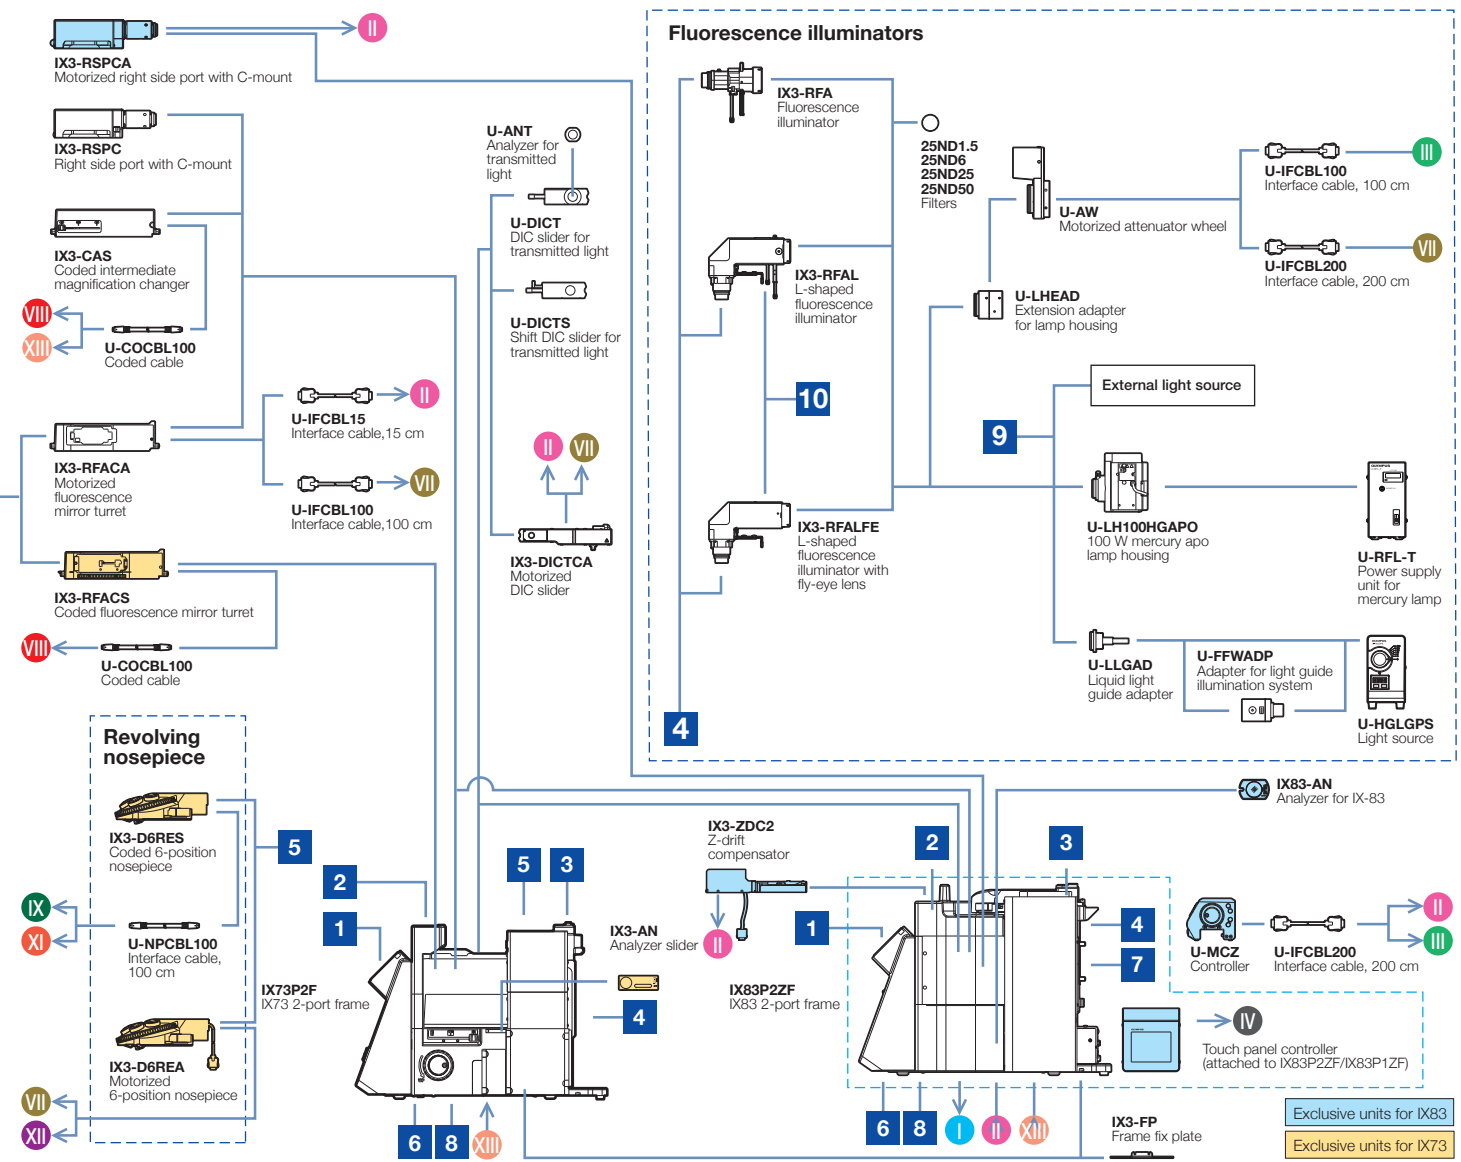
IX3-RSPCA
Motorized right side port with C-mount

II

IX3-RSPC
Right side port with C-mount

IX3-CAS
Coded intermediate magnification changer

VIII
XIII

U-COCBL100
Coded cable

IX3-RFACA
Motorized fluorescence mirror turret

U-IFCBL15
Interface cable,15 cm

II

U-IFCBL100
Interface cable,100 cm

VII

IX3-RFACS
Coded fluorescence mirror turret

VIII

U-COCBL100
Coded cable

U-ANT
Analyzer for transmitted light

U-DICT
DIC slider for transmitted light

U-DICTS
Shift DIC slider for transmitted light

II VII

IX3-DICTCA
Motorized DIC slider

Fluorescence illuminators

IX3-RFA
Fluorescence illuminator

25ND1.5
25ND6
25ND25
25ND50
Filters

U-AW
Motorized attenuator wheel

U-IFCBL100
Interface cable, 100 cm

III

U-IFCBL200
Interface cable, 200 cm

VII

IX3-RFAL
L-shaped fluorescence illuminator

U-LHEAD
Extension adapter for lamp housing

10

External light source

9

IX3-RFALFE
L-shaped fluorescence illuminator with fly-eye lens

U-LH100HGAPO
100 W mercury apo lamp housing

U-RFL-T
Power supply unit for mercury lamp

U-LLGAD
Liquid light guide adapter

U-FFWADP
Adapter for light guide illumination system

U-HGLGPS
Light source

4

Revolving nosepiece

IX3-D6RES
Coded 6-position nosepiece

5

IX
XI

U-NPCBL100
Interface cable, 100 cm

IX3-D6REA
Motorized 6-position nosepiece

VII
XII

IX73P2F
IX73 2-port frame

2
1
5 3
4
6 8 XIII

IX3-AN
Analyzer slider

IX3-ZDC2
Z-drift compensator

II

IX83P2ZF
IX83 2-port frame

1
2
3

IX83-AN
Analyzer for IX-83

4
7

U-MCZ
Controller

U-IFCBL200
Interface cable, 200 cm

II
III

IV

Touch panel controller
(attached to IX83P2ZF/IX83P1ZF)

6 8 I II XIII

IX3-FP
Frame fix plate

Exclusive units for IX83
Exclusive units for IX73